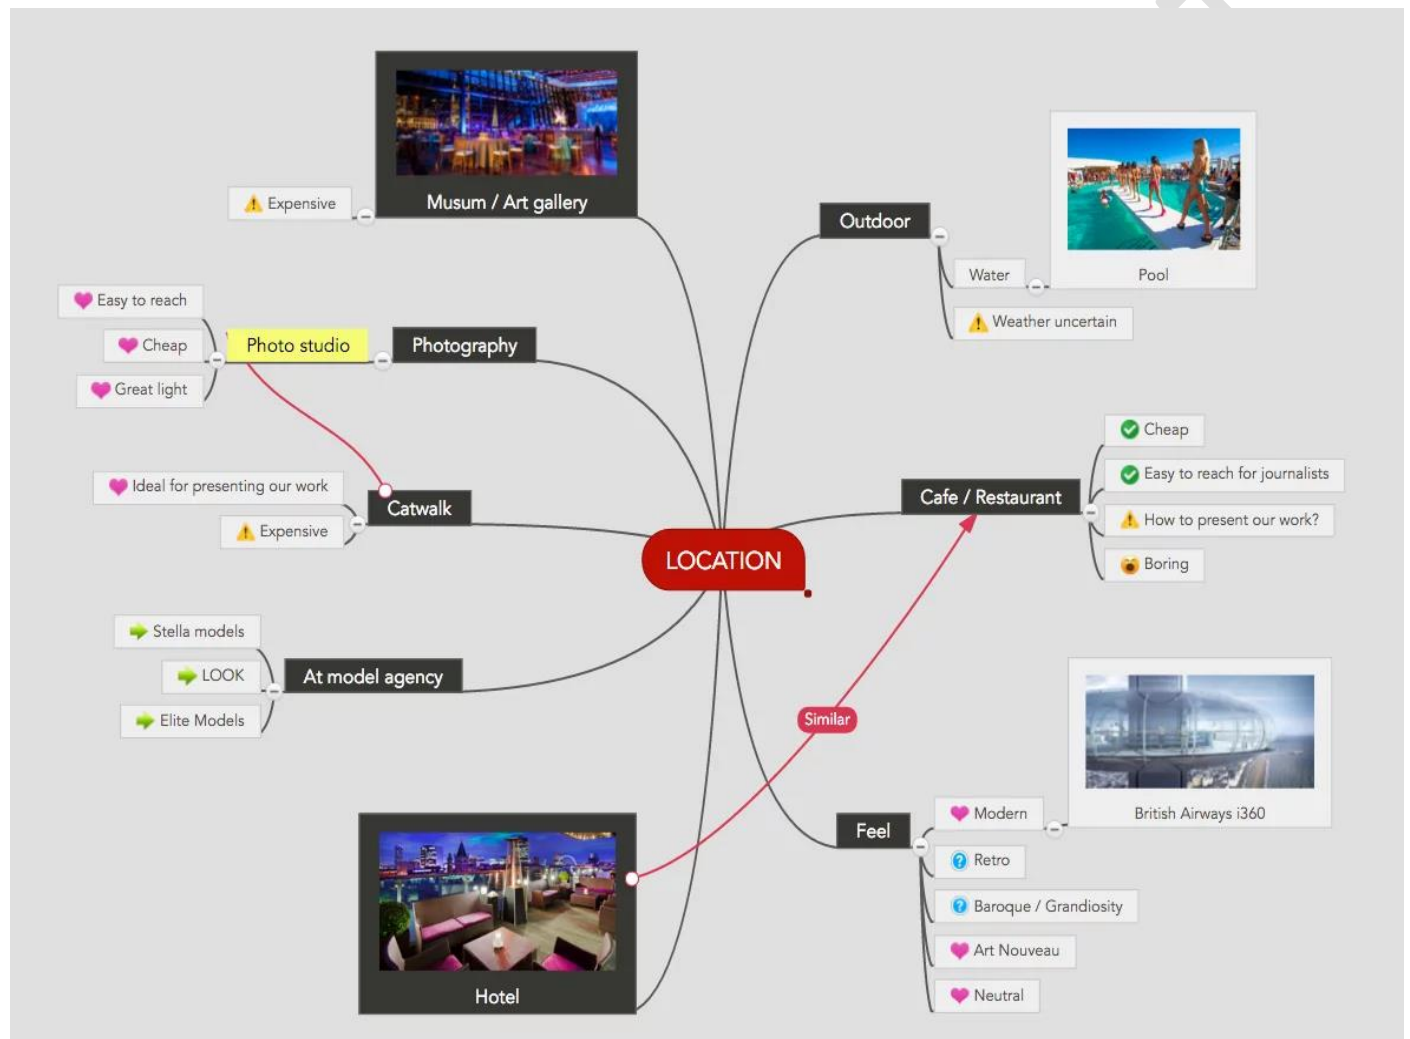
Musum / Art gallery
Expensive
Outdoor
Pool
Water
Weather uncertain
Easy to reach
Cheap
Great light
Photo studio
Photography
Cheap
Easy to reach for journalists
How to present our work?
Boring
Ideal for presenting our work
Catwalk
Expensive
Cafe / Restaurant
LOCATION
Stella models
LOOK
Elite Models
At model agency
Similar
British Airways i360
Modern
Feel
Retro
Baroque / Grandiosity
Art Nouveau
Neutral
Hotel